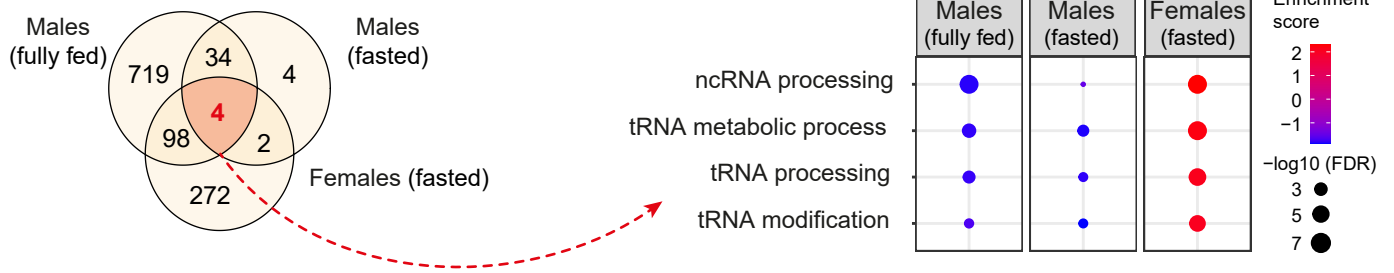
Males (fully fed)

Males (fasted)

719

34

4

4

98

2

272

Females (fasted)

Males (fully fed)

Males (fasted)

Females (fasted)

ncRNA processing

tRNA metabolic process

tRNA processing

tRNA modification

Enrichment score

2

1

0

−1

−log10 (FDR)

3

5

7